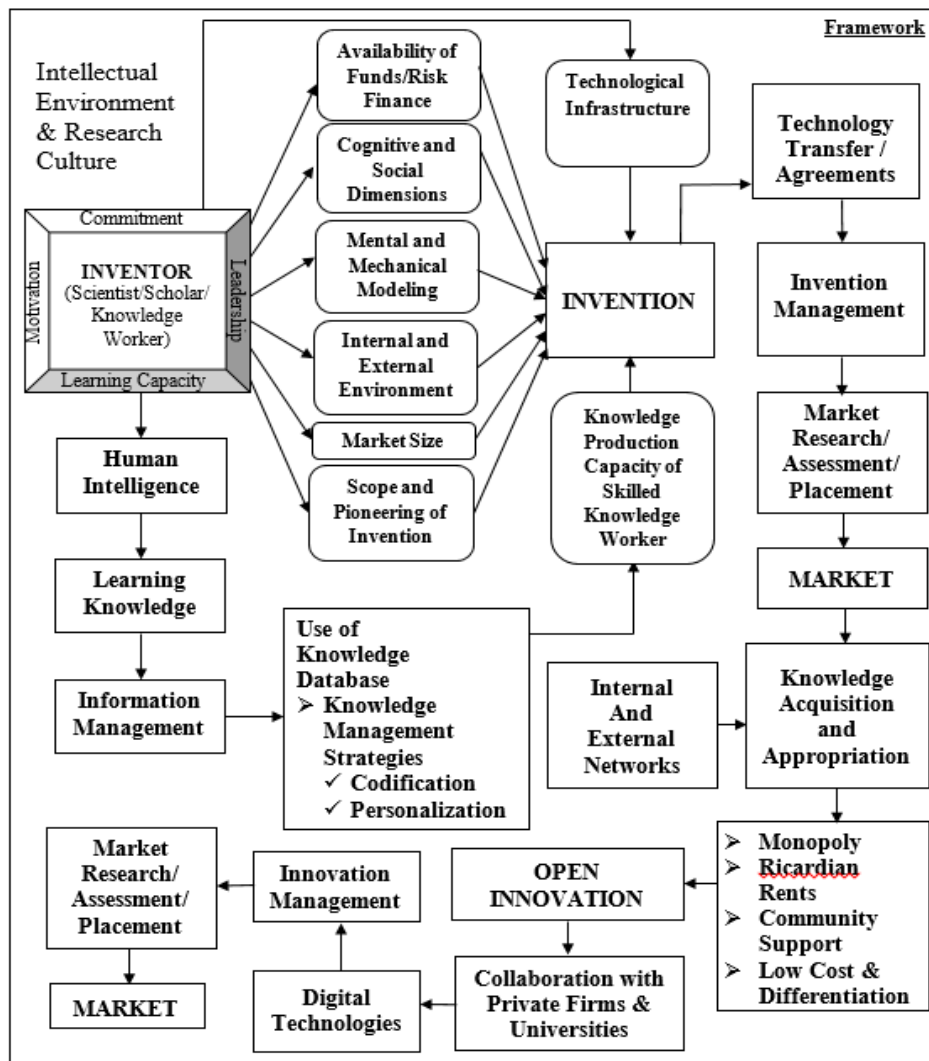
Framework

Intellectual Environment & Research Culture

Commitment

Motivation

Leadership

INVENTOR (Scientist/Scholar/ Knowledge Worker)

Learning Capacity

Availability of Funds/Risk Finance

Cognitive and Social Dimensions

Mental and Mechanical Modeling

Internal and External Environment

Market Size

Scope and Pioneering of Invention

Technological Infrastructure

INVENTION

Knowledge Production Capacity of Skilled Knowledge Worker

Technology Transfer / Agreements

Invention Management

Market Research/ Assessment/ Placement

MARKET

Human Intelligence

Learning Knowledge

Information Management

Use of Knowledge Database
➢ Knowledge Management Strategies
✓ Codification
✓ Personalization

Internal And External Networks

Knowledge Acquisition and Appropriation

➢ Monopoly
➢ Ricardian Rents
➢ Community Support
➢ Low Cost & Differentiation

OPEN INNOVATION

Collaboration with Private Firms & Universities

Digital Technologies

Innovation Management

Market Research/ Assessment/ Placement

MARKET